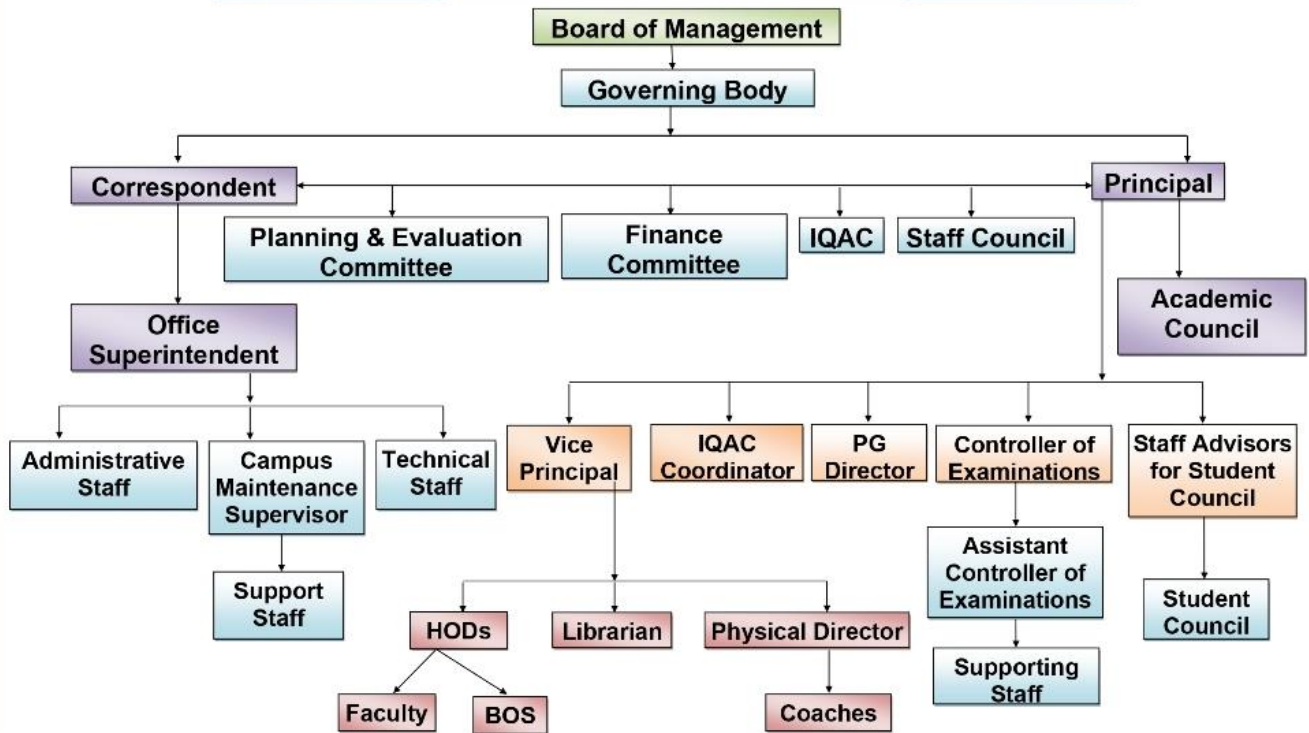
Board of Management

Governing Body

Correspondent

Principal

Planning & Evaluation Committee

Finance Committee

IQAC

Staff Council

Academic Council

Office Superintendent

Administrative Staff

Campus Maintenance Supervisor

Technical Staff

Support Staff

Vice Principal

IQAC Coordinator

PG Director

Controller of Examinations

Staff Advisors for Student Council

Assistant Controller of Examinations

Student Council

Supporting Staff

HODs

Librarian

Physical Director

Faculty

BOS

Coaches